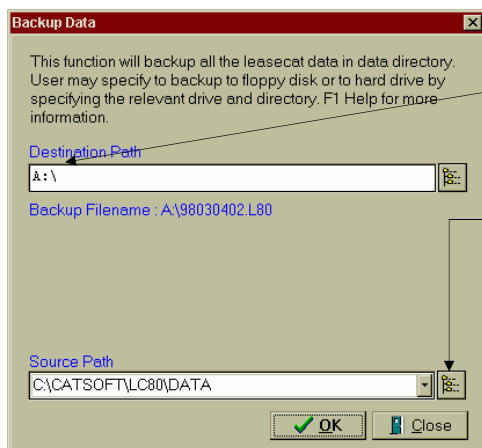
Backup Data

This function will backup all the leasecat data in data directory. User may specify to backup to floppy disk or to hard drive by specifying the relevant drive and directory. F1 Help for more information.

Destination Path

A:\

Backup Filename : A:\98030402.L80

Source Path

C:\CATSOFT\LC80\DATA

OK

Close